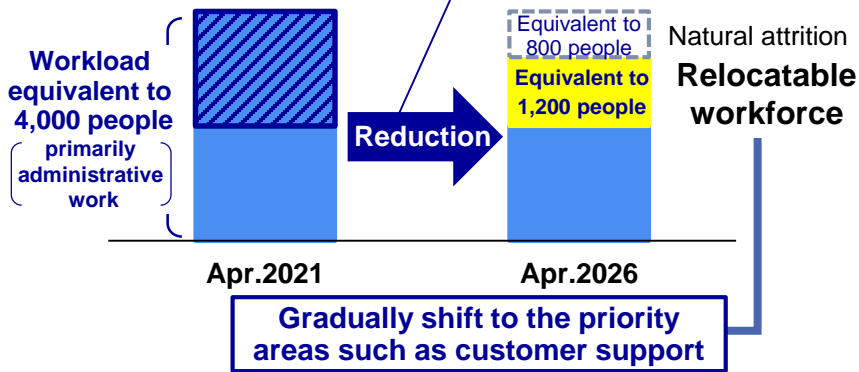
Workload equivalent to 4,000 people

primarily administrative work

Reduction

Equivalent to 800 people

Equivalent to 1,200 people

Natural attrition

Relocatable workforce

Apr.2021

Apr.2026

Gradually shift to the priority areas such as customer support